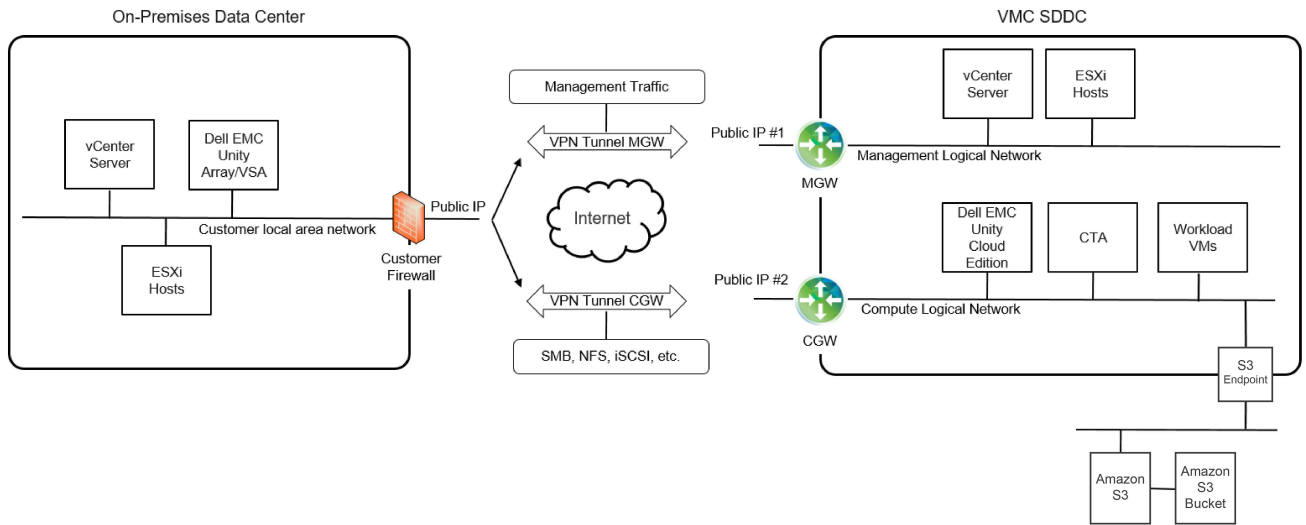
On-Premises Data Center

vCenter Server

Dell EMC Unity Array/VSA

Customer local area network

ESXi Hosts

Public IP

Customer Firewall

Management Traffic

VPN Tunnel MGW

Internet

VPN Tunnel CGW

SMB, NFS, iSCSI, etc.

VMC SDDC

vCenter Server

ESXi Hosts

Public IP #1

Management Logical Network

MGW

Dell EMC Unity Cloud Edition

CTA

Workload VMs

Public IP #2

Compute Logical Network

CGW

S3 Endpoint

Amazon S3

Amazon S3 Bucket